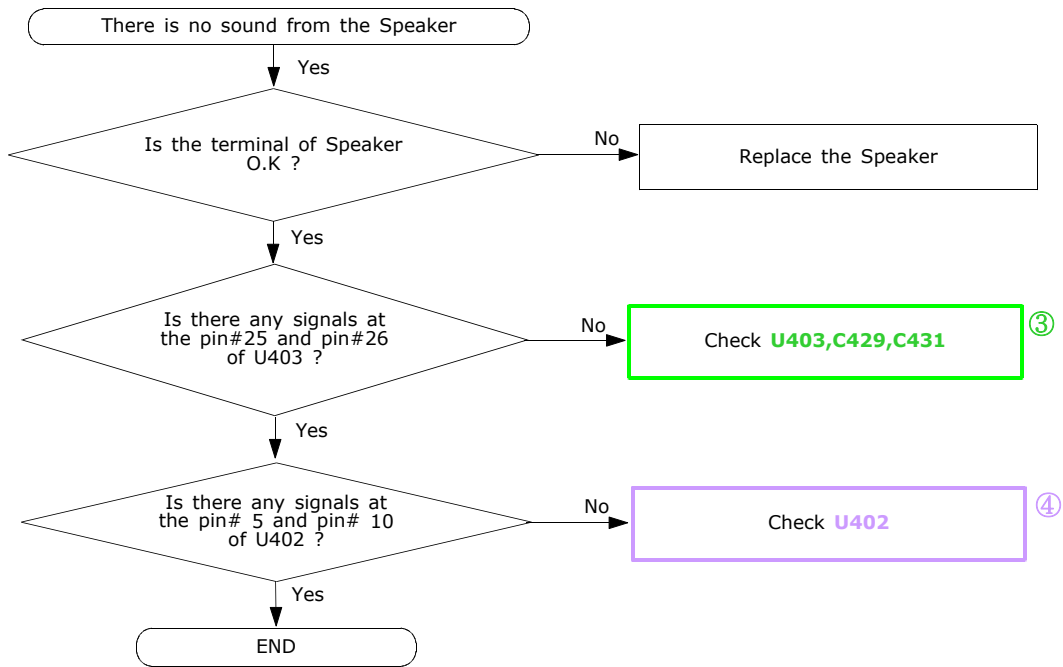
There is no sound from the Speaker

Yes

Is the terminal of Speaker O.K ?

No

Replace the Speaker

Yes

Is there any signals at the pin#25 and pin#26 of U403 ?

No

Check U403,C429,C431

③

Yes

Is there any signals at the pin# 5 and pin# 10 of U402 ?

No

Check U402

④

Yes

END